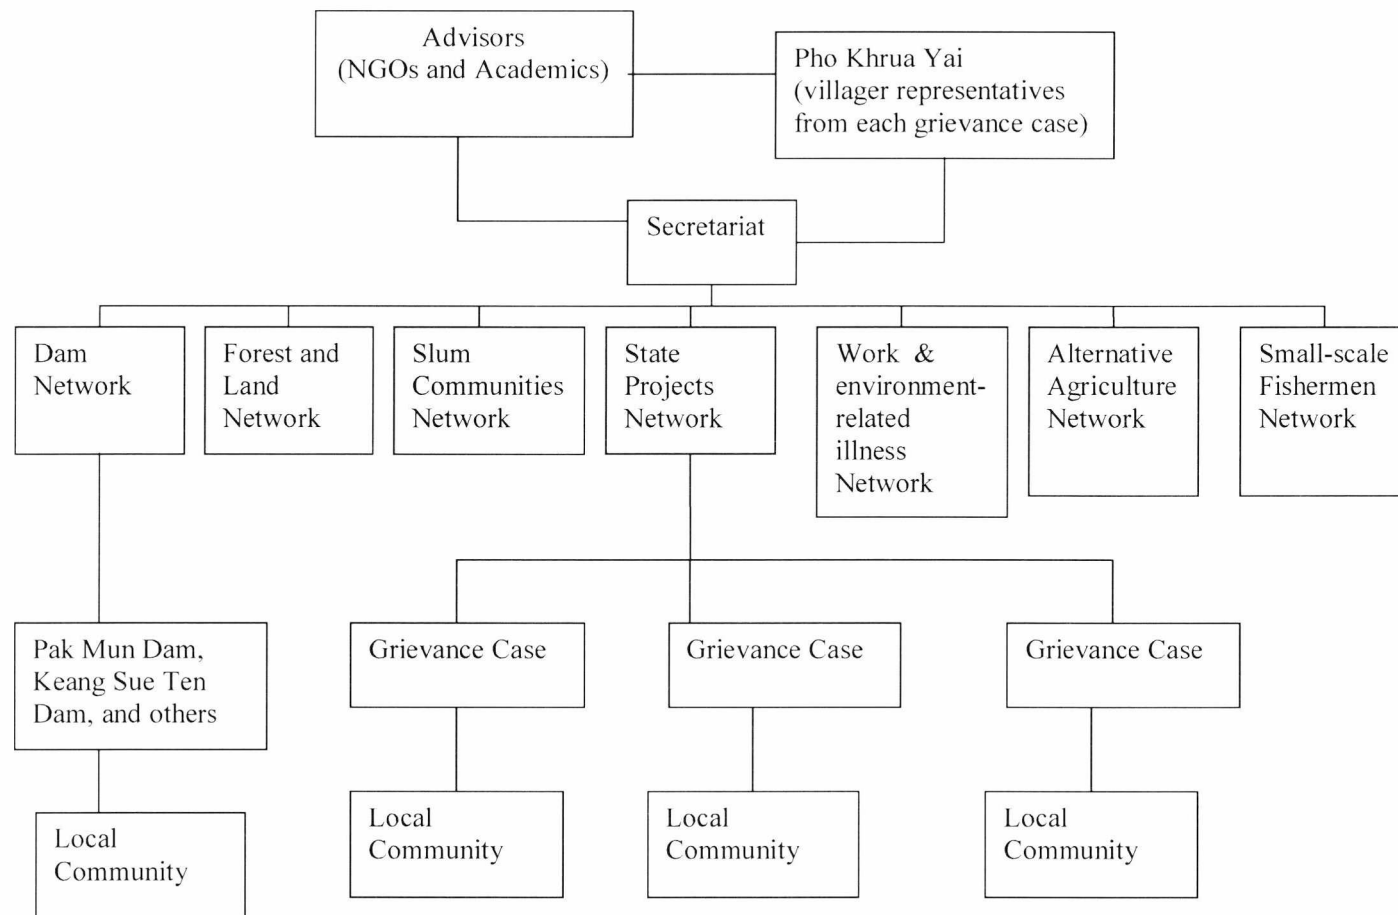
Advisors (NGOs and Academics)

Pho Khrua Yai (villager representatives from each grievance case)

Secretariat

Dam Network

Forest and Land Network

Slum Communities Network

State Projects Network

Work & environment-related illness Network

Alternative Agriculture Network

Small-scale Fishermen Network

Pak Mun Dam, Keang Sue Ten Dam, and others

Grievance Case

Grievance Case

Grievance Case

Local Community

Local Community

Local Community

Local Community